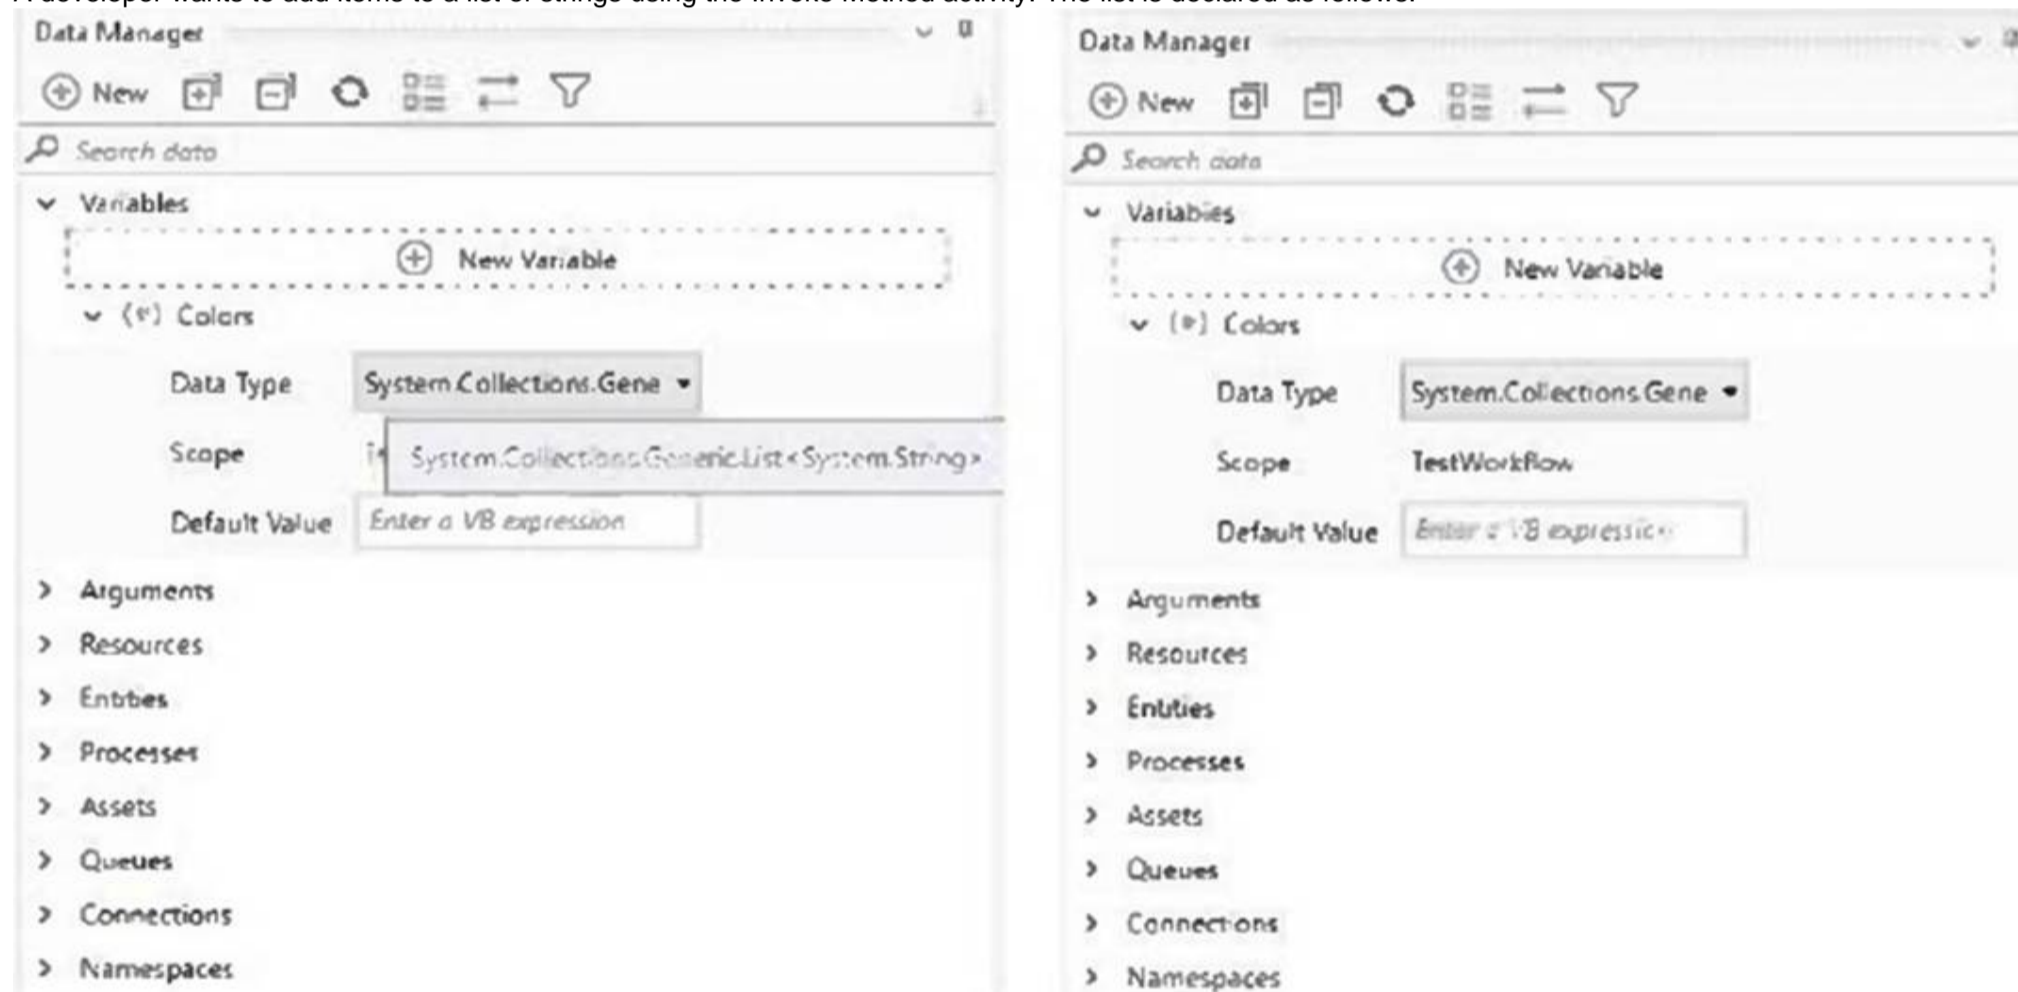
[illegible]

Data Manager

New

Search data

Variables

New Variable

Colors

Data Type System.Collections.Gene

Scope System.Collections.Generic.List<System.String>

Default Value Enter a VB expression

Arguments

Resources

Entities

Processes

Assets

Queues

Connections

Namespaces

Data Manager

New

Search data

Variables

New Variable

Colors

Data Type System.Collections.Gene

Scope TestWorkflow

Default Value Enter a VB expression

Arguments

Resources

Entities

Processes

Assets

Queues

Connections

Namespaces